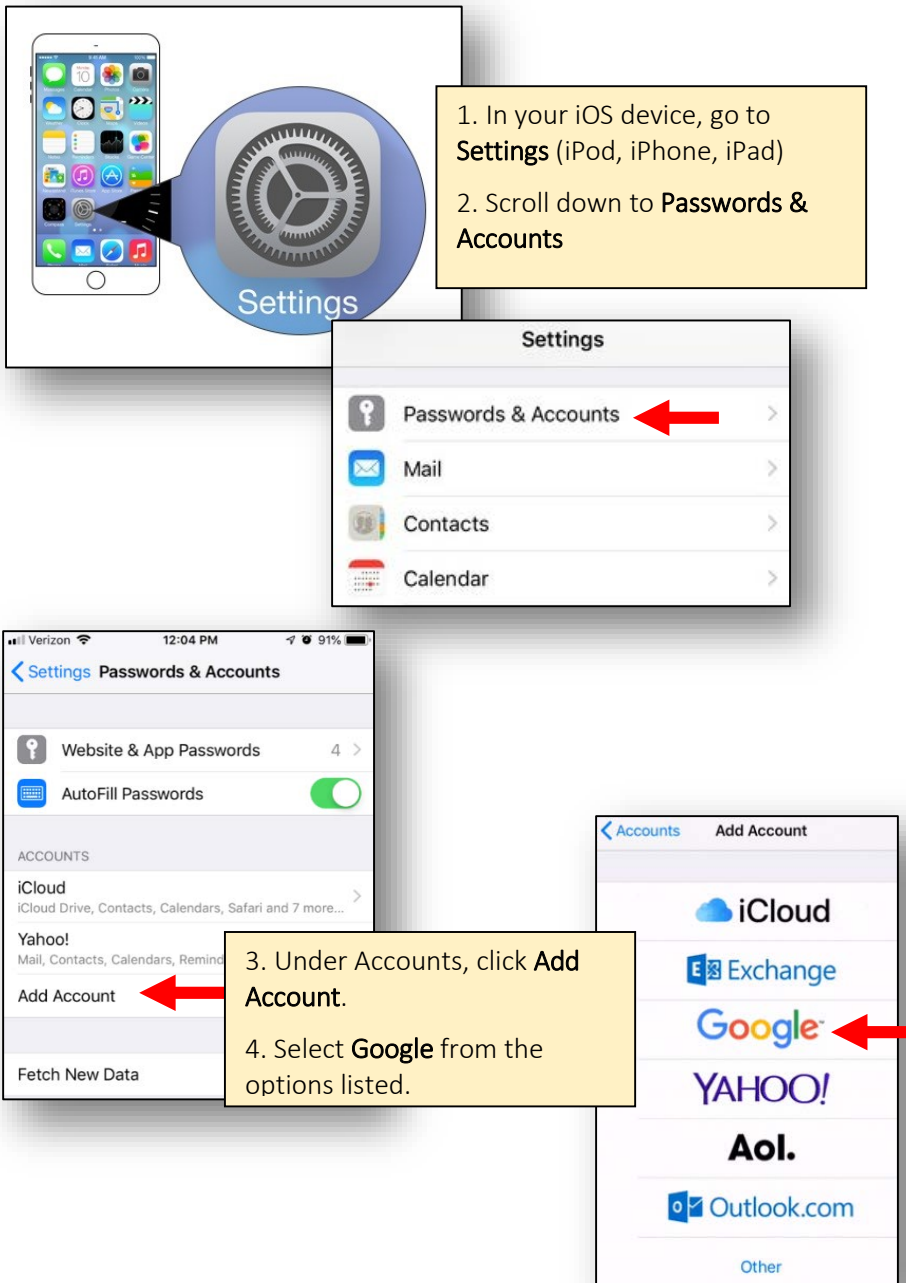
Settings

1. In your iOS device, go to Settings (iPod, iPhone, iPad)

2. Scroll down to Passwords & Accounts

Settings

Passwords & Accounts

Mail

Contacts

Calendar

Verizon 12:04 PM 91%

Settings Passwords & Accounts

Website & App Passwords 4

AutoFill Passwords

ACCOUNTS

iCloud
iCloud Drive, Contacts, Calendars, Safari and 7 more...

Yahoo!
Mail, Contacts, Calendars, Remind

Add Account

Fetch New Data

3. Under Accounts, click Add Account.

4. Select Google from the options listed.

Accounts Add Account

iCloud

Exchange

Google

YAHOO!

Aol.

Outlook.com

Other